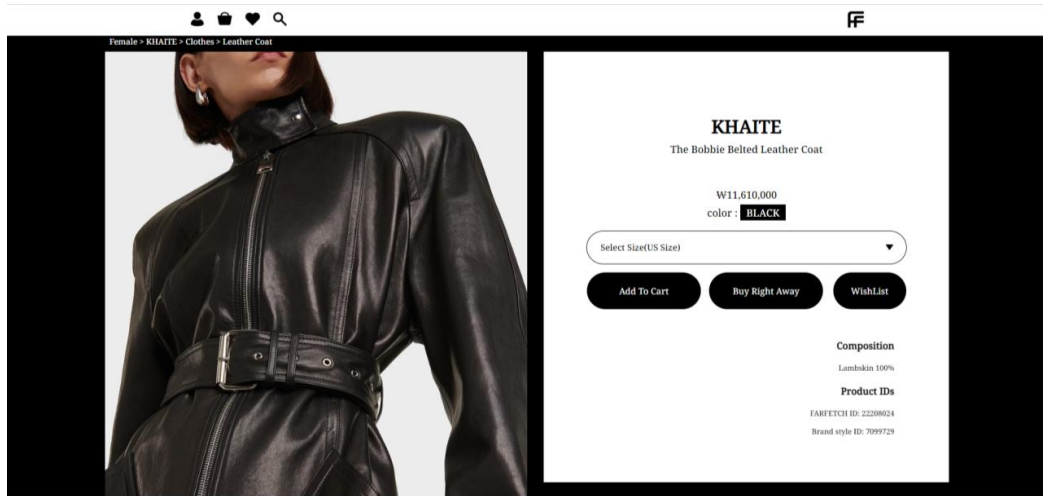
FF

Female > KHAITE > Clothes > Leather Coat

KHAITE
The Bobbie Belted Leather Coat

W11,610,000
color : BLACK

Select Size(US Size) ▼

Add To Cart
Buy Right Away
WishList

Composition
Lambskin 100%

Product IDs
FARFETCH ID: 22208024
Brand style ID: 7099729